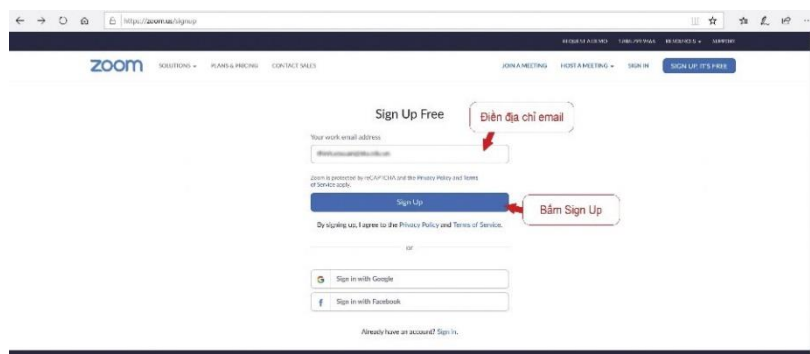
https://zoom.us/signup

REQUEST A DEMO 1.888.799.9666 RESOURCES SUPPORT

zoom SOLUTIONS PLANS & PRICING CONTACT SALES JOIN A MEETING HOST A MEETING SIGN IN SIGN UP, IT'S FREE

Sign Up Free

Điền địa chỉ email

Your work email address

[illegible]

Zoom is protected by reCAPTCHA and the Privacy Policy and Terms of Service apply.

Sign Up

Bấm Sign Up

By signing up, I agree to the Privacy Policy and Terms of Service.

or

Sign in with Google

Sign in with Facebook

Already have an account? Sign in.